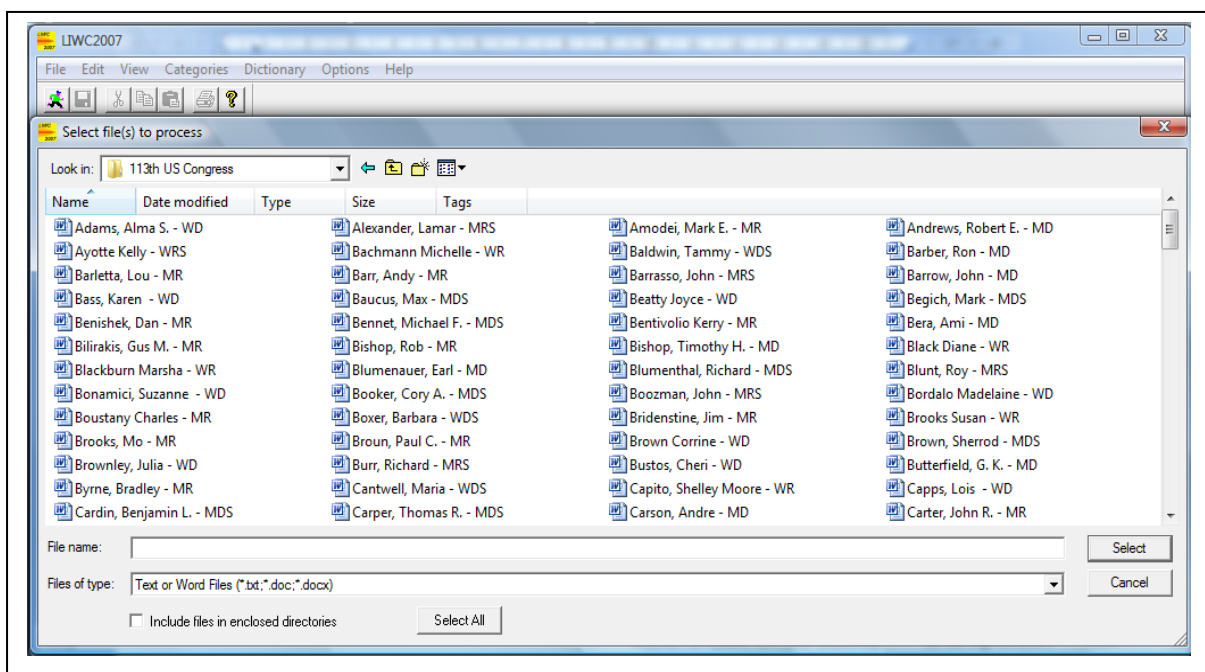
LIWC2007

File Edit View Categories Dictionary Options Help

Select file(s) to process

Look in: 113th US Congress

| Name | Date modified | Type | Size | Tags |
|---|---|---|---|---|

Adams, Alma S. - WD
Ayotte Kelly - WRS
Barletta, Lou - MR
Bass, Karen - WD
Benishek, Dan - MR
Bilirakis, Gus M. - MR
Blackburn Marsha - WR
Bonamici, Suzanne - WD
Boustany Charles - MR
Brooks, Mo - MR
Brownley, Julia - WD
Byrne, Bradley - MR
Cardin, Benjamin L. - MDS

Alexander, Lamar - MRS
Bachmann Michelle - WR
Barr, Andy - MR
Baucus, Max - MDS
Bennet, Michael F. - MDS
Bishop, Rob - MR
Blumenauer, Earl - MD
Booker, Cory A. - MDS
Boxer, Barbara - WDS
Broun, Paul C. - MR
Burr, Richard - MRS
Cantwell, Maria - WDS
Carper, Thomas R. - MDS

Amodei, Mark E. - MR
Baldwin, Tammy - WDS
Barrasso, John - MRS
Beatty Joyce - WD
Bentivolio Kerry - MR
Bishop, Timothy H. - MD
Blumenthal, Richard - MDS
Boozman, John - MRS
Bridenstine, Jim - MR
Brown Corrine - WD
Bustos, Cheri - WD
Capito, Shelley Moore - WR
Carson, Andre - MD

Andrews, Robert E. - MD
Barber, Ron - MD
Barrow, John - MD
Begich, Mark - MDS
Bera, Ami - MD
Black Diane - WR
Blunt, Roy - MRS
Bordalo Madelaine - WD
Brooks Susan - WR
Brown, Sherrod - MDS
Butterfield, G. K. - MD
Capps, Lois - WD
Carter, John R. - MR

File name:
Select
Files of type: Text or Word Files (*.txt;*.doc;*.docx)
Cancel
Include files in enclosed directories
Select All